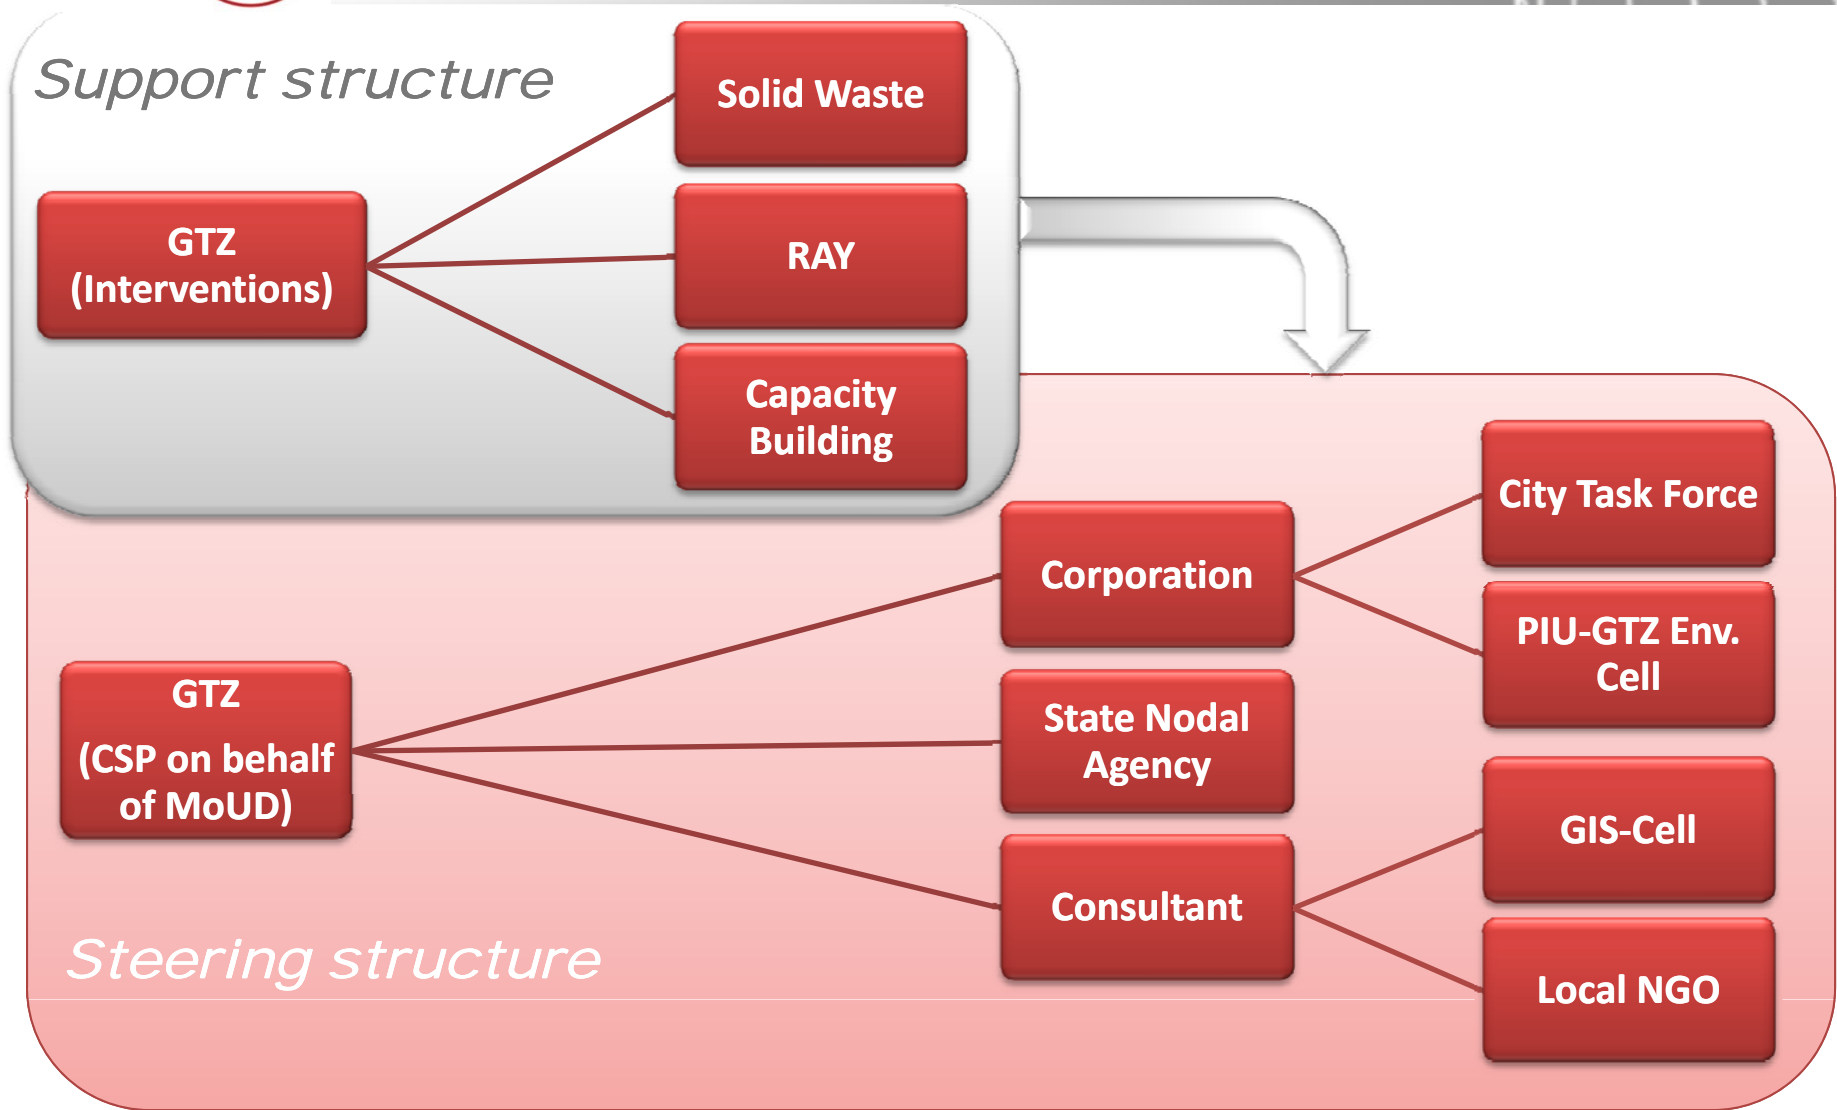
Support structure

GTZ (Interventions)

Solid Waste

RAY

Capacity Building

GTZ

(CSP on behalf of MoUD)

Corporation

State Nodal Agency

Consultant

City Task Force

PIU-GTZ Env. Cell

GIS-Cell

Local NGO

Steering structure